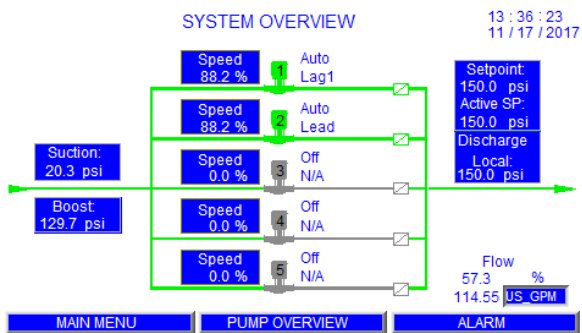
SYSTEM OVERVIEW

13 : 36 : 23
11 / 17 / 2017

Speed
88.2 %

1

Auto
Lag1

Speed
88.2 %

2

Auto
Lead

Setpoint:
150.0 psi
Active SP:
150.0 psi

Discharge
Local:
150.0 psi

Suction:
20.3 psi

Speed
0.0 %

3

Off
N/A

Boost:
129.7 psi

Speed
0.0 %

4

Off
N/A

Speed
0.0 %

5

Off
N/A

Flow
57.3 %
114.55 US_GPM

MAIN MENU

PUMP OVERVIEW

ALARM